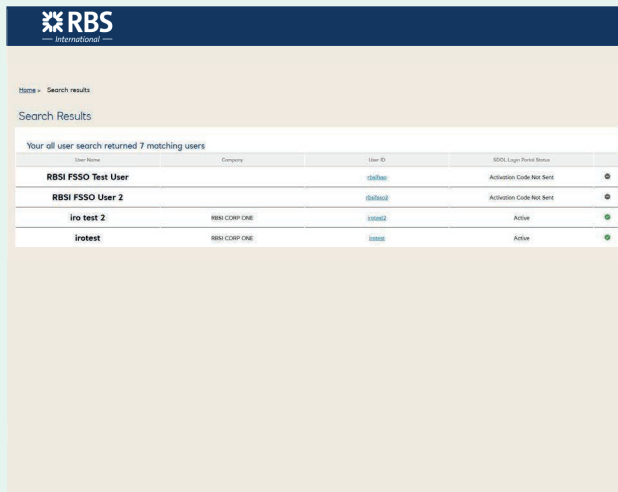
RBS
— International —

Home > Search results

Search Results

Your all user search returned 7 matching users

| User Name | Company | User ID | SSOL Login Portal Status | |
|---|---|---|---|---|
| RBSI FSSO Test User | | rbsifsso | Activation Code Not Sent | |
| RBSI FSSO User 2 | | rbsifsso2 | Activation Code Not Sent | |
| iro test 2 | RBSI CORP ONE | irotest2 | Active | |
| irotest | RBSI CORP ONE | irotest | Active | |